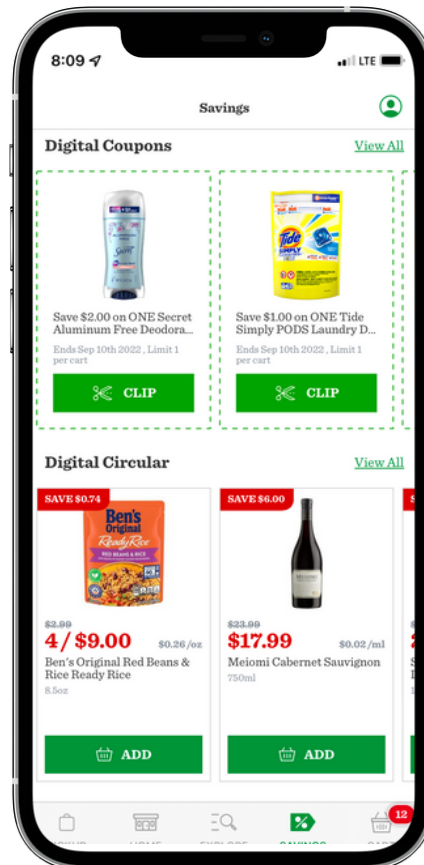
8:09 LTE

Savings

Digital Coupons View All

Secret

Save $2.00 on ONE Secret Aluminum Free Deodora...

Ends Sep 10th 2022 , Limit 1 per cart

CLIP

Tide SIMPLY PODS

Save $1.00 on ONE Tide Simply PODS Laundry D...

Ends Sep 10th 2022 , Limit 1 per cart

CLIP

Digital Circular View All

SAVE $0.74

Ben's Original Ready Rice RED BEANS & RICE

$2.99

4 / $9.00 $0.26 /oz

Ben's Original Red Beans & Rice Ready Rice

8.5oz

ADD

SAVE $6.00

$23.99

$17.99 $0.02 /ml

Meiomi Cabernet Sauvignon

750ml

ADD

SAVINGS

12